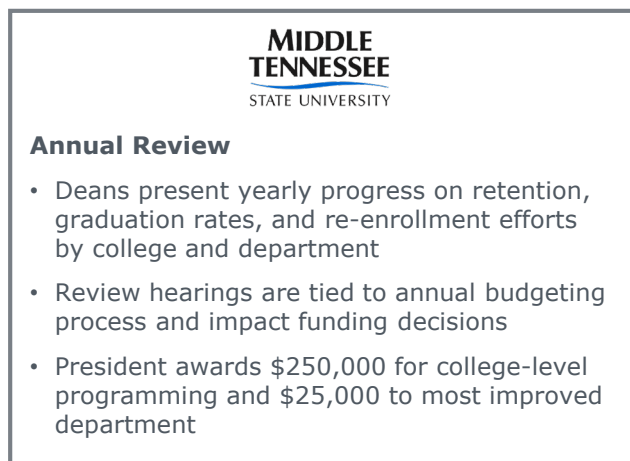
MIDDLE TENNESSEE
STATE UNIVERSITY

Annual Review

• Deans present yearly progress on retention, graduation rates, and re-enrollment efforts by college and department

• Review hearings are tied to annual budgeting process and impact funding decisions

• President awards \$250,000 for college-level programming and \$25,000 to most improved department